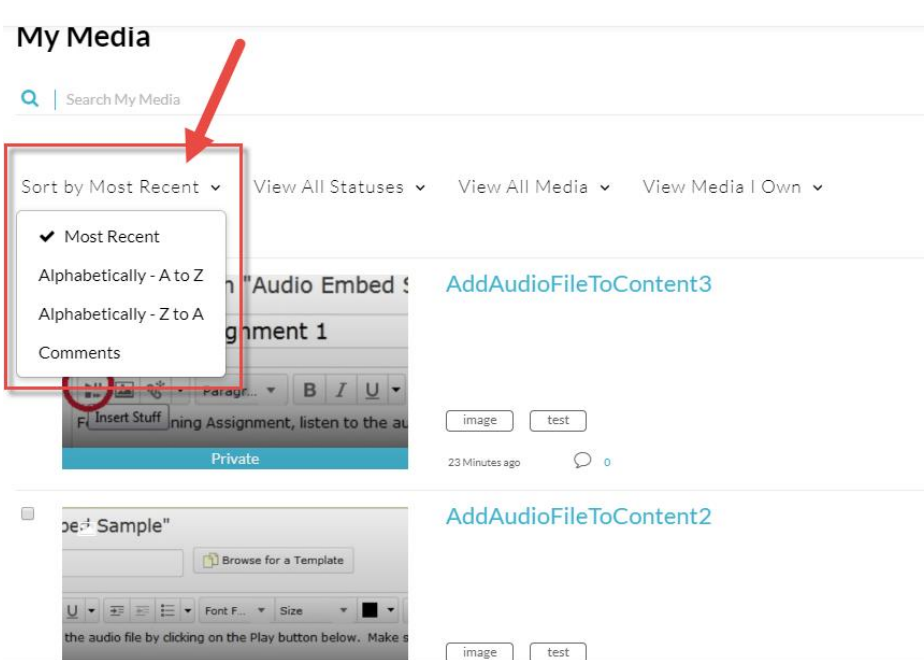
My Media

Search My Media

Sort by Most Recent View All Statuses View All Media View Media I Own

✔ Most Recent
Alphabetically - A to Z
Alphabetically - Z to A
Comments

n "Audio Embed S
gnment 1
Paragr... B I U
Insert Stuff
F ning Assignment, listen to the au
Private

AddAudioFileToContent3

image test

23 Minutes ago 0

ed Sample"
Browse for a Template
U Font F... Size
the audio file by clicking on the Play button below. Make s

AddAudioFileToContent2

image test